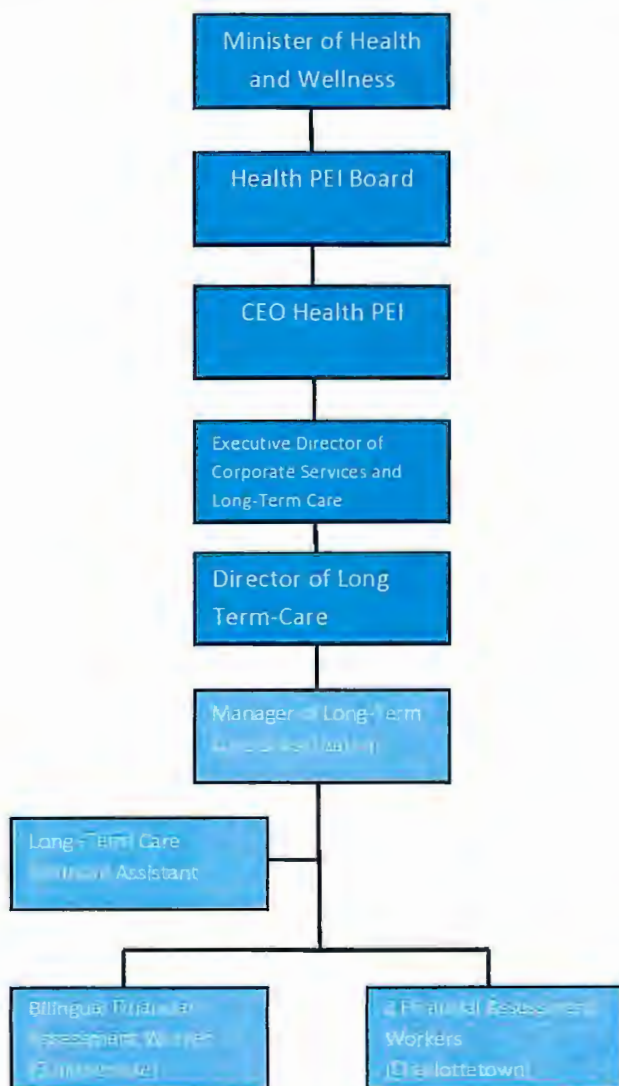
Minister of Health and Wellness

Health PEI Board

CEO Health PEI

Executive Director of Corporate Services and Long-Term Care

Director of Long Term-Care

Manager of Long-Term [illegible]

Long-Term Care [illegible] Assistant

Bilingual Financial Assessment Worker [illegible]

2 Financial Assessment Workers (Charlottetown)